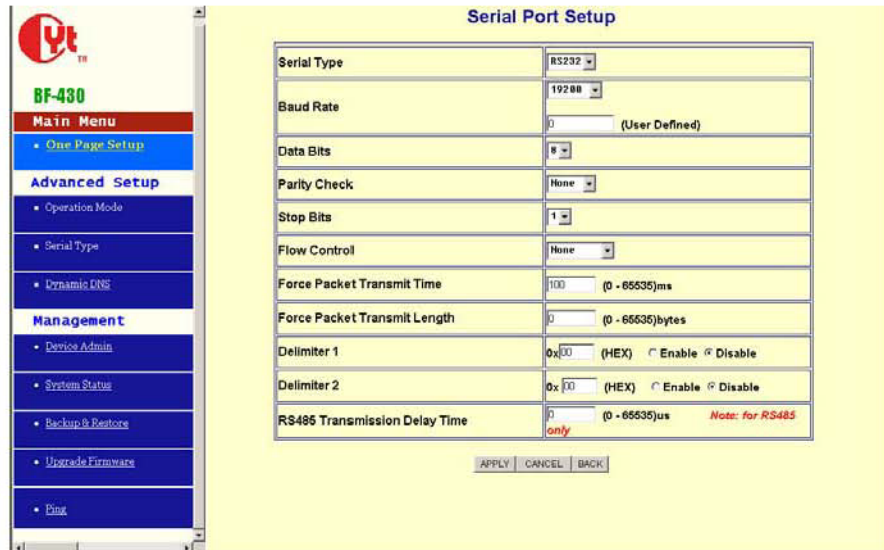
Yt
TM

BF-430

Main Menu

• One Page Setup

Advanced Setup

• Operation Mode

• Serial Type

• Dynamic DNS

Management

• Device Admin

• System Status

• Backup & Restore

• Upgrade Firmware

• Ping

Serial Port Setup

| | |
|---|---|
| Serial Type | RS232 |
| Baud Rate | 19200<br>0 (User Defined) |
| Data Bits | 8 |
| Parity Check | None |
| Stop Bits | 1 |
| Flow Control | None |
| Force Packet Transmit Time | 100 (0 - 65535)ms |
| Force Packet Transmit Length | 0 (0 - 65535)bytes |
| Delimiter 1 | 0x 00 (HEX) Enable Disable |
| Delimiter 2 | 0x 00 (HEX) Enable Disable |
| RS485 Transmission Delay Time | 0 (0 - 65535)us Note: for RS485 only |

APPLY CANCEL BACK